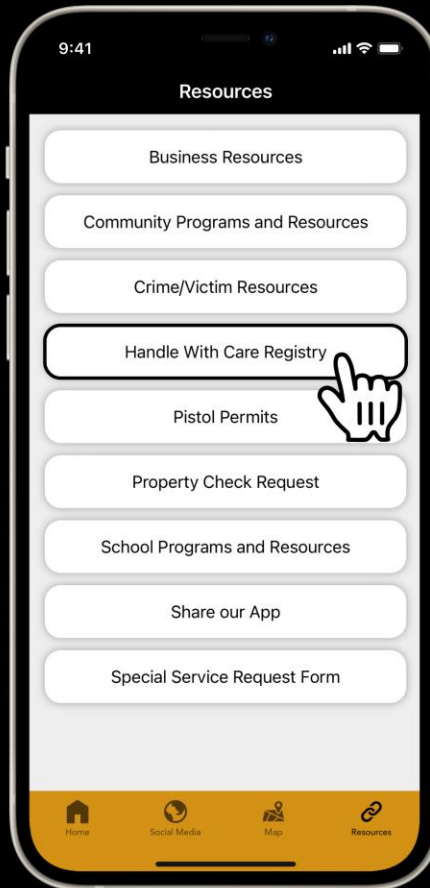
9:41

Resources

Business Resources

Community Programs and Resources

Crime/Victim Resources

Handle With Care Registry

Pistol Permits

Property Check Request

School Programs and Resources

Share our App

Special Service Request Form

Home
Social Media
Map
Resources